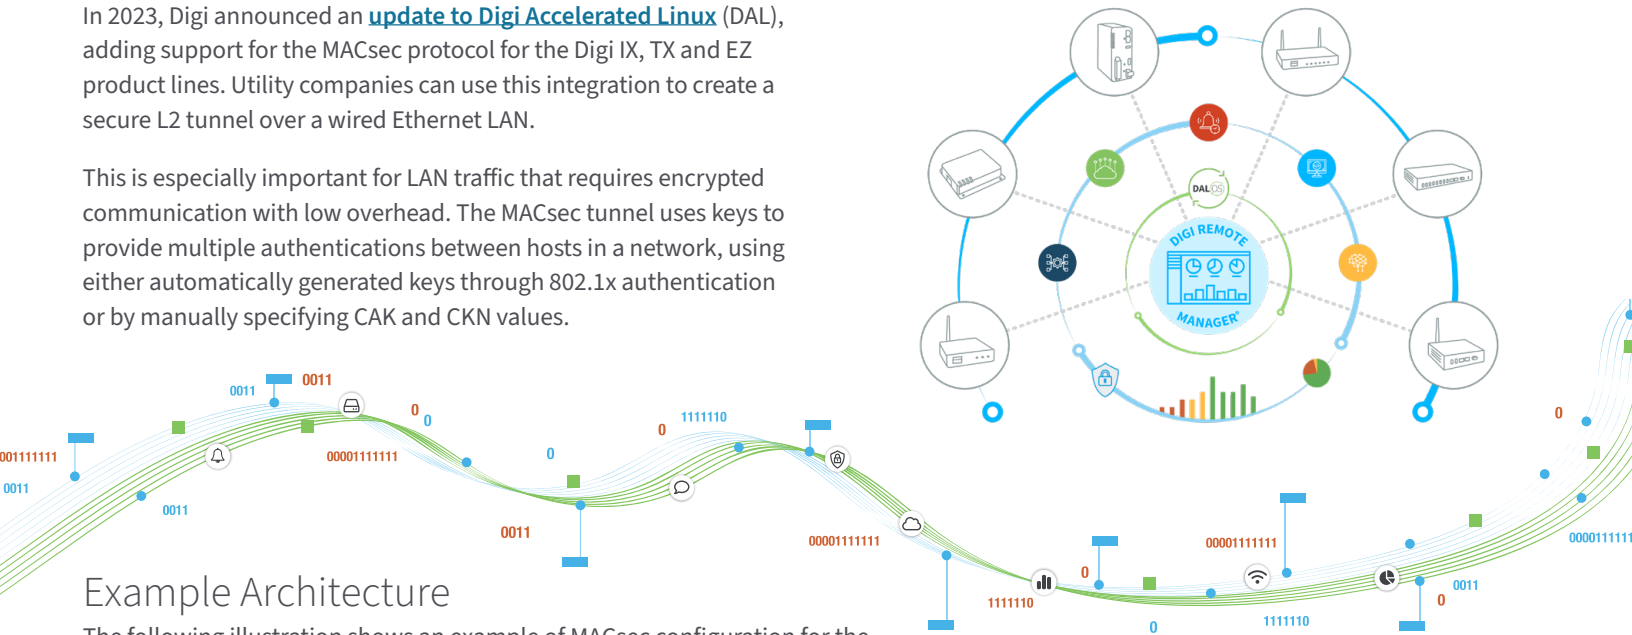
In 2023, Digi announced an update to Digi Accelerated Linux (DAL), adding support for the MACsec protocol for the Digi IX, TX and EZ product lines. Utility companies can use this integration to create a secure L2 tunnel over a wired Ethernet LAN.

This is especially important for LAN traffic that requires encrypted communication with low overhead. The MACsec tunnel uses keys to provide multiple authentications between hosts in a network, using either automatically generated keys through 802.1x authentication or by manually specifying CAK and CKN values.

DAL OS

DIGI REMOTE MANAGER®

0011 0011 001111111 0011 0011 0 0 00001111111 1111110 0 0 0011 000011111111 0 00001111111 1111110 0 1111110 0 0011 0 00001111111

Example Architecture

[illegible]